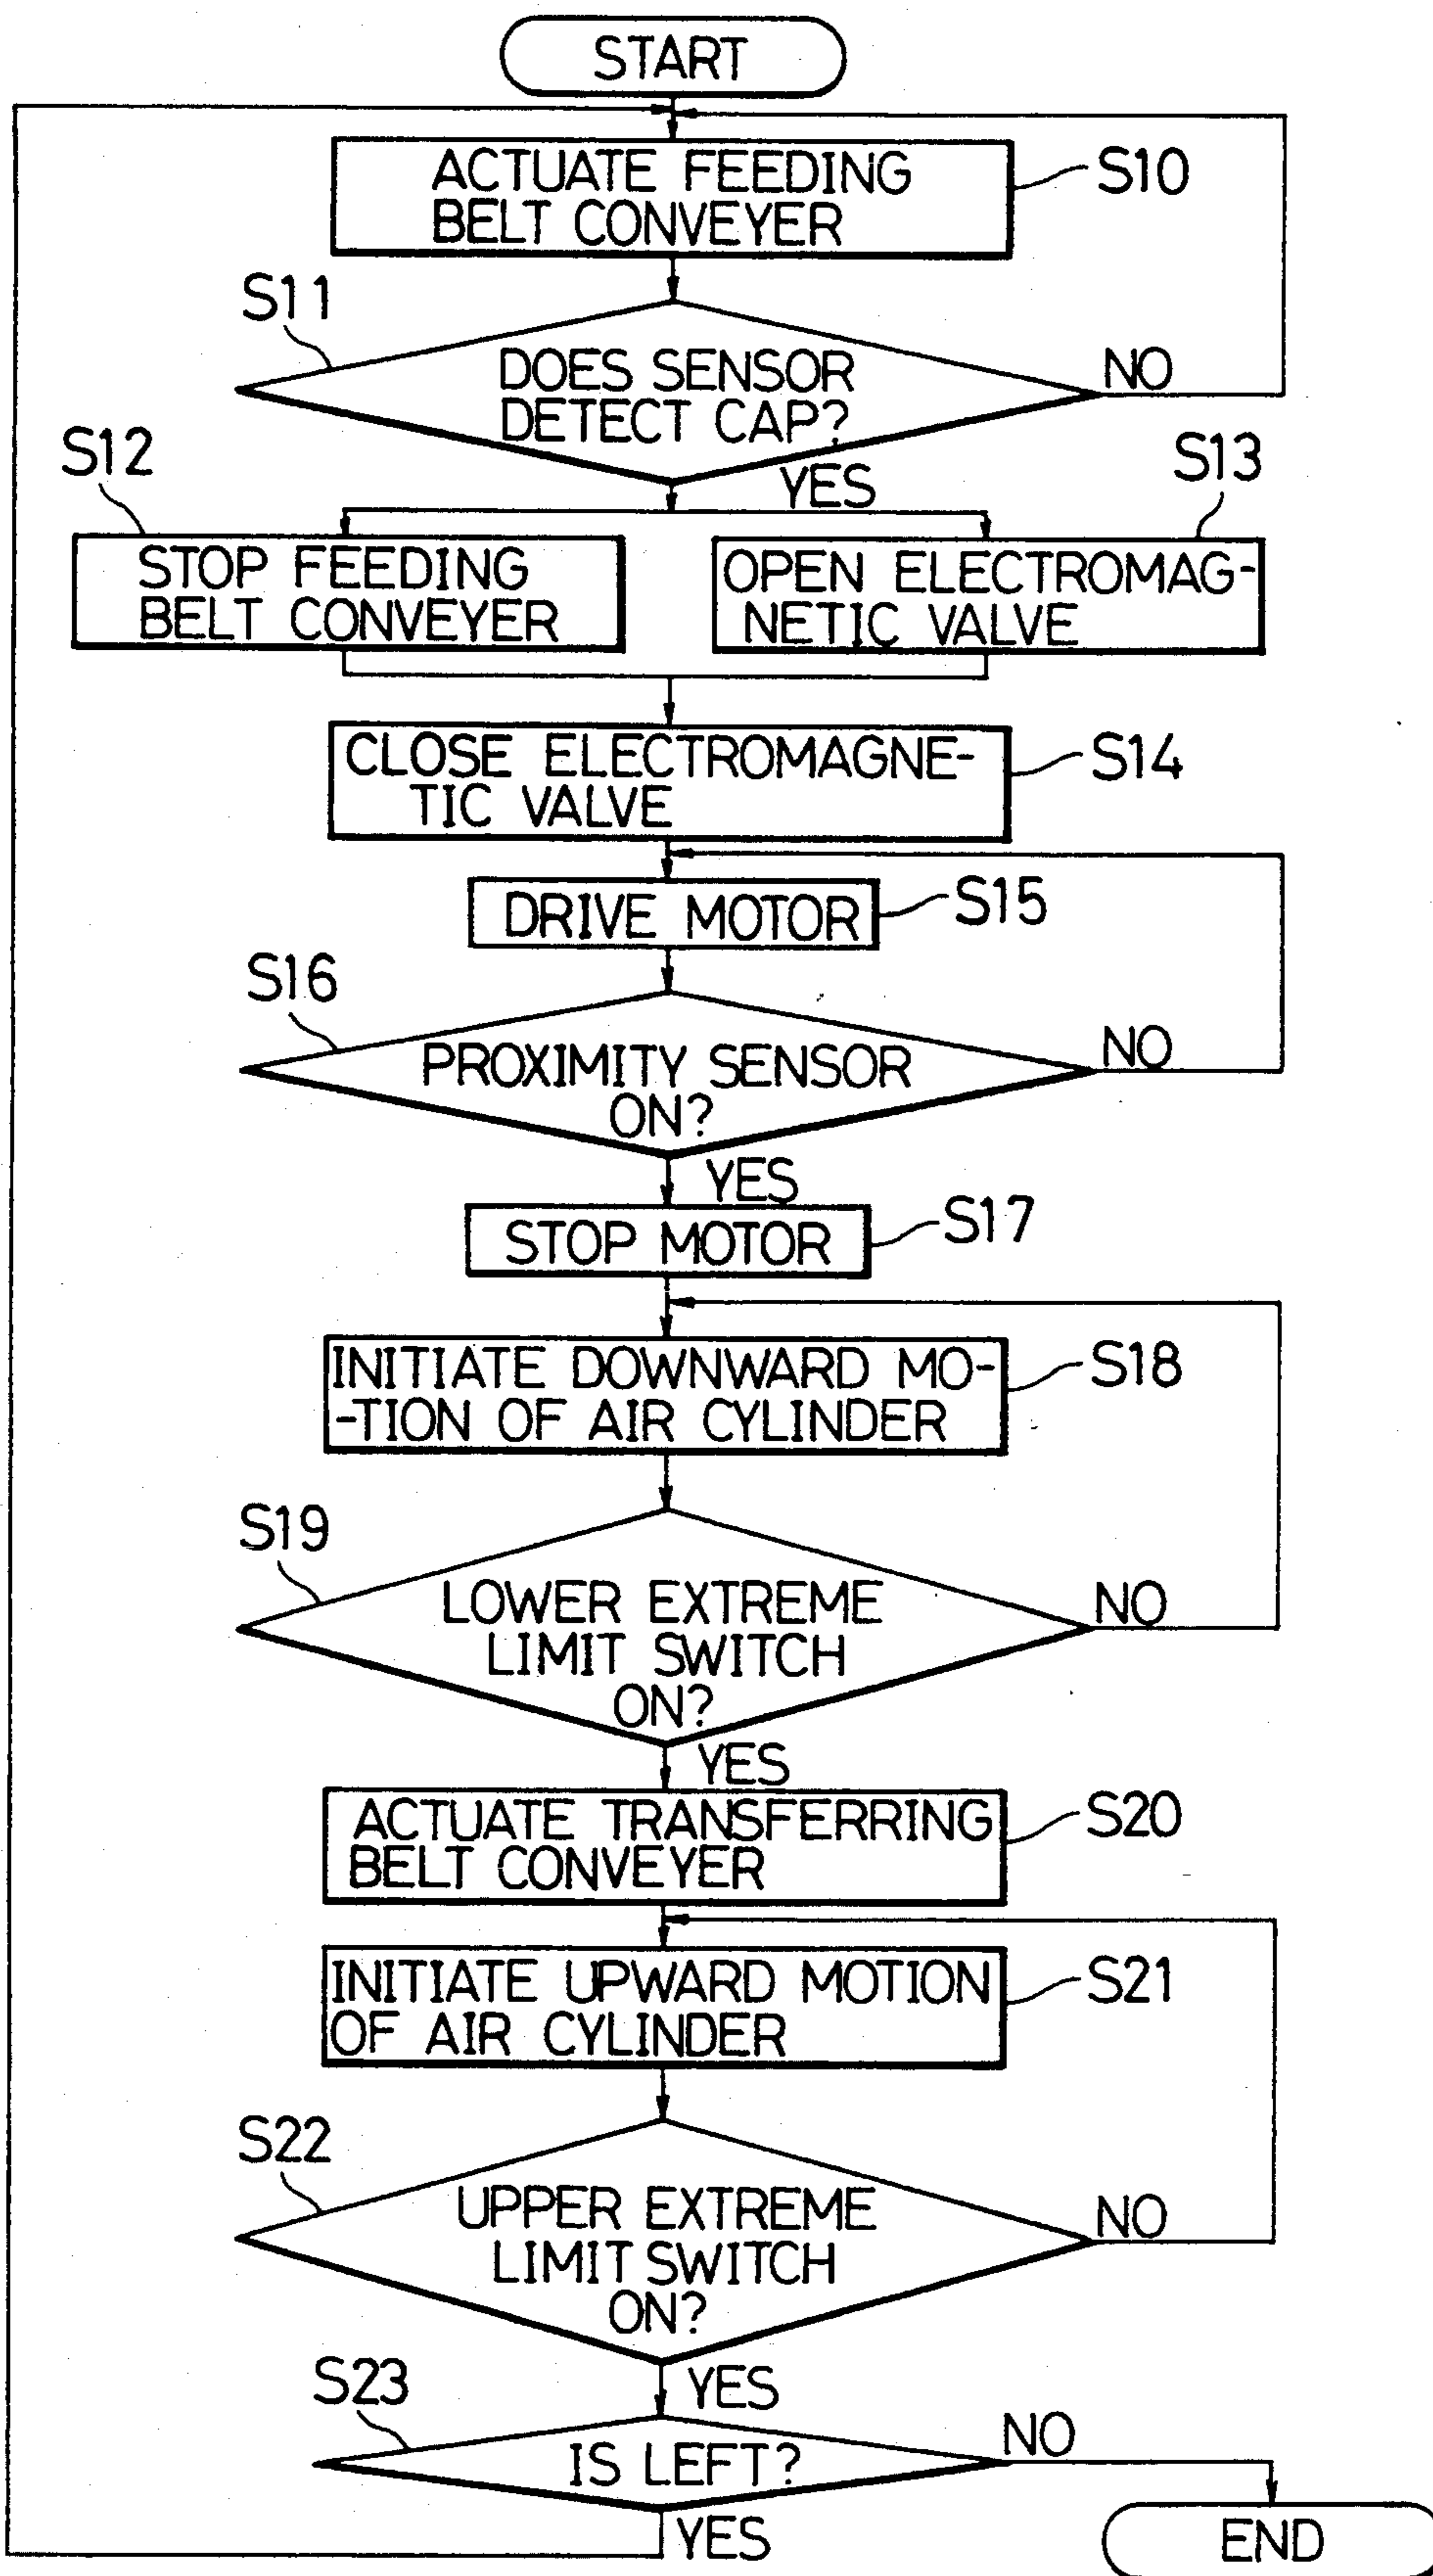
START

ACTUATE FEEDING BELT CONVEYER
S10

S11
DOES SENSOR DETECT CAP?
NO
YES

S12
STOP FEEDING BELT CONVEYER

S13
OPEN ELECTROMAGNETIC VALVE

CLOSE ELECTROMAGNETIC VALVE
S14

DRIVE MOTOR
S15

S16
PROXIMITY SENSOR ON?
NO
YES

STOP MOTOR
S17

INITIATE DOWNWARD MOTION OF AIR CYLINDER
S18

S19
LOWER EXTREME LIMIT SWITCH ON?
NO
YES

ACTUATE TRANSFERRING BELT CONVEYER
S20

INITIATE UPWARD MOTION OF AIR CYLINDER
S21

S22
UPPER EXTREME LIMIT SWITCH ON?
NO
YES

S23
IS LEFT?
NO
YES

END